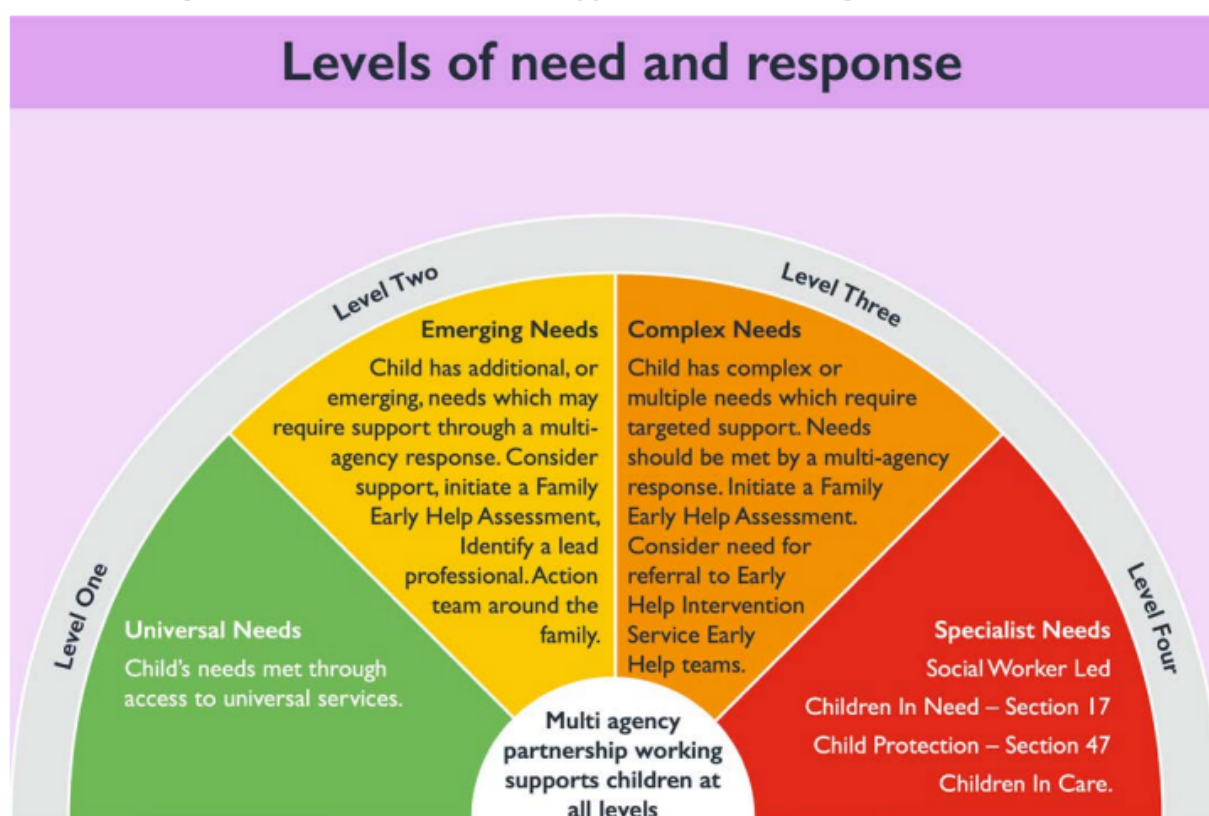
Levels of need and response

Level One

Universal Needs

Child's needs met through access to universal services.

Level Two

Emerging Needs

Child has additional, or emerging, needs which may require support through a multi-agency response. Consider support, initiate a Family Early Help Assessment, Identify a lead professional. Action team around the family.

Level Three

Complex Needs

Child has complex or multiple needs which require targeted support. Needs should be met by a multi-agency response. Initiate a Family Early Help Assessment. Consider need for referral to Early Help Intervention Service Early Help teams.

Level Four

Specialist Needs

Social Worker Led

Children In Need – Section 17

Child Protection – Section 47

Children In Care.

Multi agency partnership working supports children at all levels